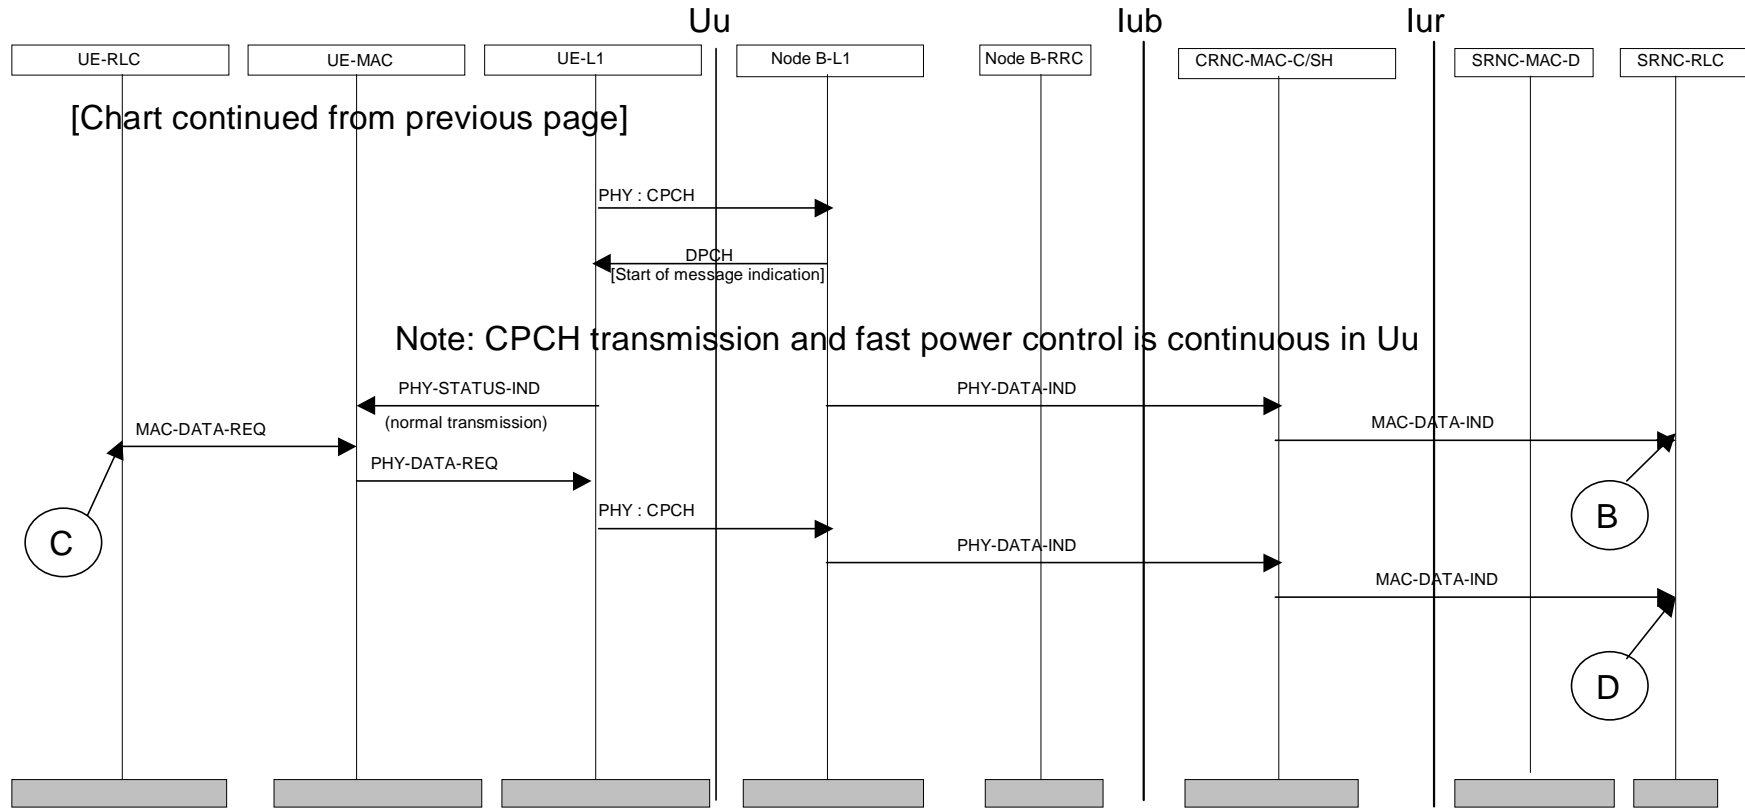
Uu

Iub

Iur

UE-RLC

UE-MAC

UE-L1

Node B-L1

Node B-RRC

CRNC-MAC-C/SH

SRNC-MAC-D

SRNC-RLC

[Chart continued from previous page]

PHY : CPCH

DPCH [Start of message indication]

Note: CPCH transmission and fast power control is continuous in Uu

PHY-STATUS-IND (normal transmission)

PHY-DATA-IND

MAC-DATA-REQ

MAC-DATA-IND

PHY-DATA-REQ

B

C

PHY : CPCH

PHY-DATA-IND

MAC-DATA-IND

D